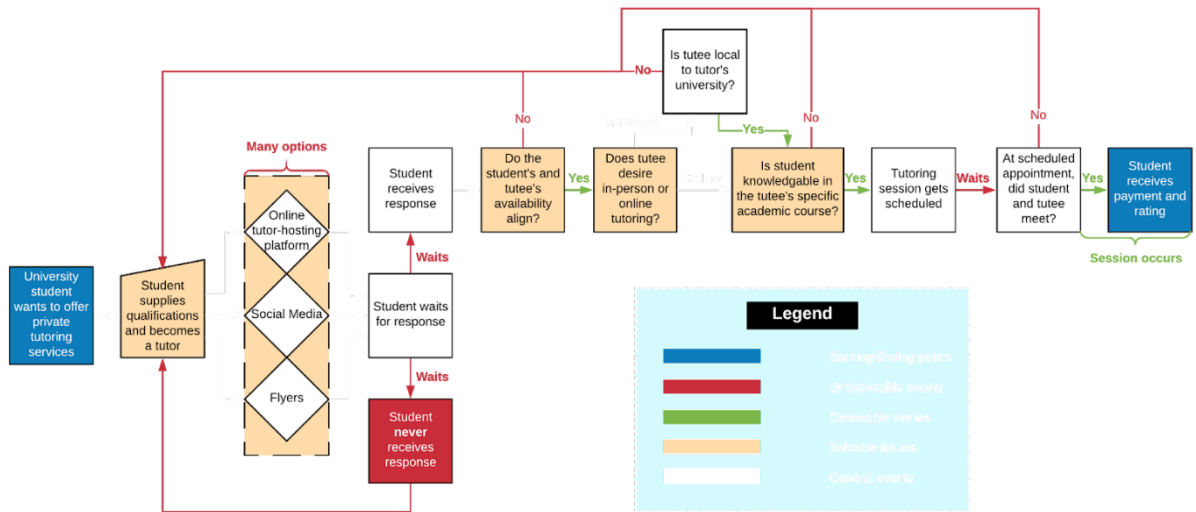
Is tutee local to tutor's university?

No

No

No

No

Yes

In-Person

Many options

Student receives response

Do the student's and tutee's availability align?

Yes

Does tutee desire in-person or online tutoring?

Online

Is student knowledgable in the tutee's specific academic course?

Yes

Tutoring session gets scheduled

Waits

At scheduled appointment, did student and tutee meet?

Yes

Student receives payment and rating

Session occurs

Online tutor-hosting platform

Waits

University student wants to offer private tutoring services

Student supplies qualifications and becomes a tutor

Social Media

Student waits for response

Legend

Starting/Ending points

Undesireable events

Desireable events

Solvable issues

General events

Waits

Flyers

Student **never** receives response